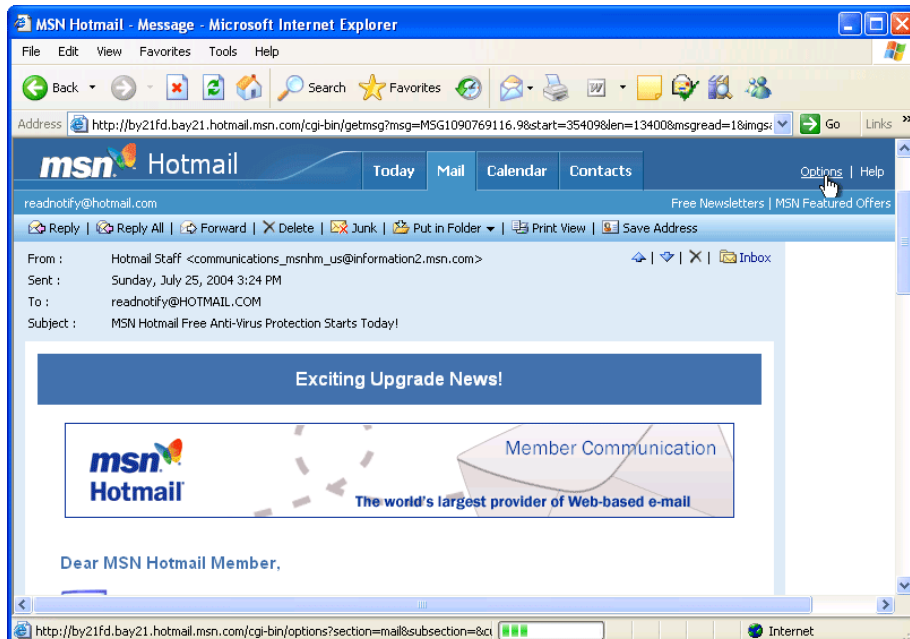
MSN Hotmail - Message - Microsoft Internet Explorer

File Edit View Favorites Tools Help

Back Search Favorites

Address http://by21fd.bay21.hotmail.msn.com/cgi-bin/getmsg?msg=MSG1090769116.9&start=35409&len=13400&msgread=1&imgs Go Links

msn Hotmail Today Mail Calendar Contacts Options | Help

readnotify@hotmail.com Free Newsletters | MSN Featured Offers

Reply | Reply All | Forward | Delete | Junk | Put in Folder | Print View | Save Address

From : Hotmail Staff <communications_msnhm_us@information2.msn.com> | | Inbox
Sent : Sunday, July 25, 2004 3:24 PM
To : readnotify@HOTMAIL.COM
Subject : MSN Hotmail Free Anti-Virus Protection Starts Today!

Exciting Upgrade News!

msn Hotmail Member Communication The world's largest provider of Web-based e-mail

Dear MSN Hotmail Member,

http://by21fd.bay21.hotmail.msn.com/cgi-bin/options?section=mail&subsection=&c Internet